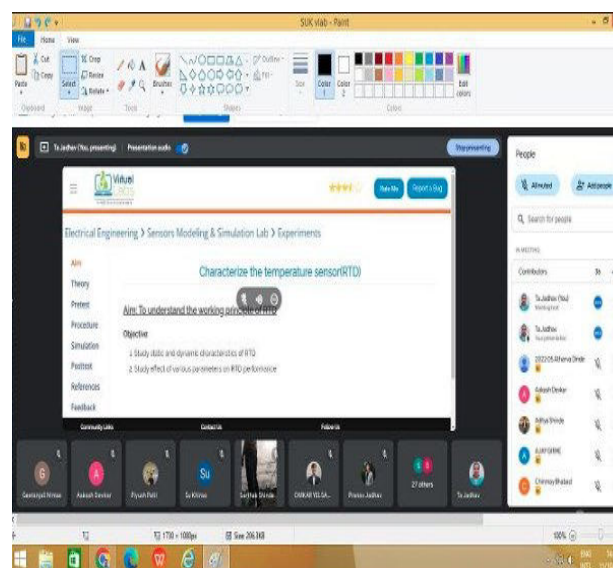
SUK vlab - Paint

File Home View

Cut Copy Paste Select Crop Resize Rotate Brushes Outline Fill Size Color 1 Color 2 Edit colors

Clipboard Image Tools Shapes Colors

Ts Jadhav (You, presenting) Presentation audio

Stop presenting

Virtual Labs

Rate Me Report a Bug

Electrical Engineering > Sensors Modeling & Simulation Lab > Experiments

Aim
Theory
Pretest
Procedure
Simulation
Posttest
References
Feedback

Characterize the temperature sensor(RTD)

Aim: To understand the working principle of RTD

Objective

1. Study static and dynamic characteristics of RTD
2. Study effect of various parameters on RTD performance

Community Links Contact Us Follow Us

People

All muted Add people

Search for people

IN MEETING

Contributors

Ts Jadhav (You)
Meeting host

Ts Jadhav
You're presenting

2022.05 Atharva Shinde

Aakash Devkar

Aditya Shinde

AJAY GIRME

Chinmay Bhalerao

Gavisanjali Nimse Aakash Devkar Piyush Patil Su Khirsa Sarthak Shinde OMKAR YELGA... Pranav Jadhav 27 others Ts Jadhav

1730 × 1000px Size: 206.5KB 100%